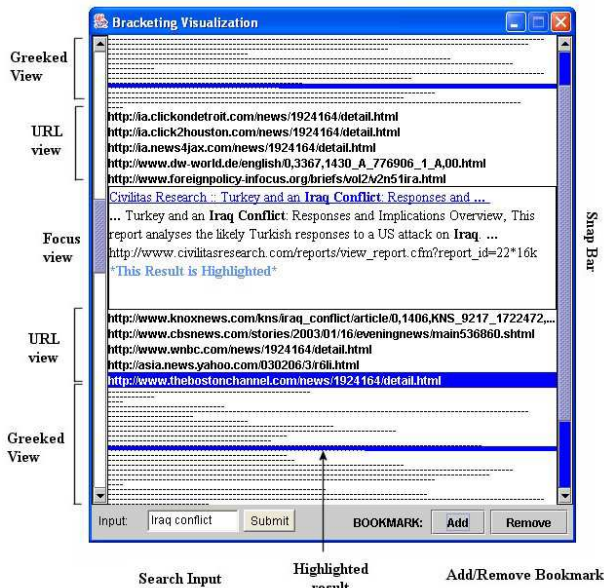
Bracketing Visualization

Greeked View

URL view

http://ia.clickondetroit.com/news/1924164/detail.html
http://ia.click2houston.com/news/1924164/detail.html
http://ia.news4jax.com/news/1924164/detail.html
http://www.dw-world.de/english/0,3367,1430_A_776906_1_A,00.html
http://www.foreignpolicy-infocus.org/briefs/vol2/v2n51ira.html

Focus view

Civilitas Research :: Turkey and an Iraq Conflict: Responses and ...
... Turkey and an Iraq Conflict: Responses and Implications Overview, This report analyses the likely Turkish responses to a US attack on Iraq. ...
http://www.civilitasresearch.com/reports/view_report.cfm?report_id=22*16k
*This Result is Highlighted*

Snap Bar

URL view

http://www.knoxnews.com/kns/iraq_conflict/article/0,1406,KNS_9217_1722472,...
http://www.cbsnews.com/stories/2003/01/16/eveningnews/main536860.shtml
http://www.wnbc.com/news/1924164/detail.html
http://asia.news.yahoo.com/030206/3/r6li.html
http://www.thebostonchannel.com/news/1924164/detail.html

Greeked View

Input: Iraq conflict Submit BOOKMARK: Add Remove

Search Input

Highlighted result

Add/Remove Bookmark